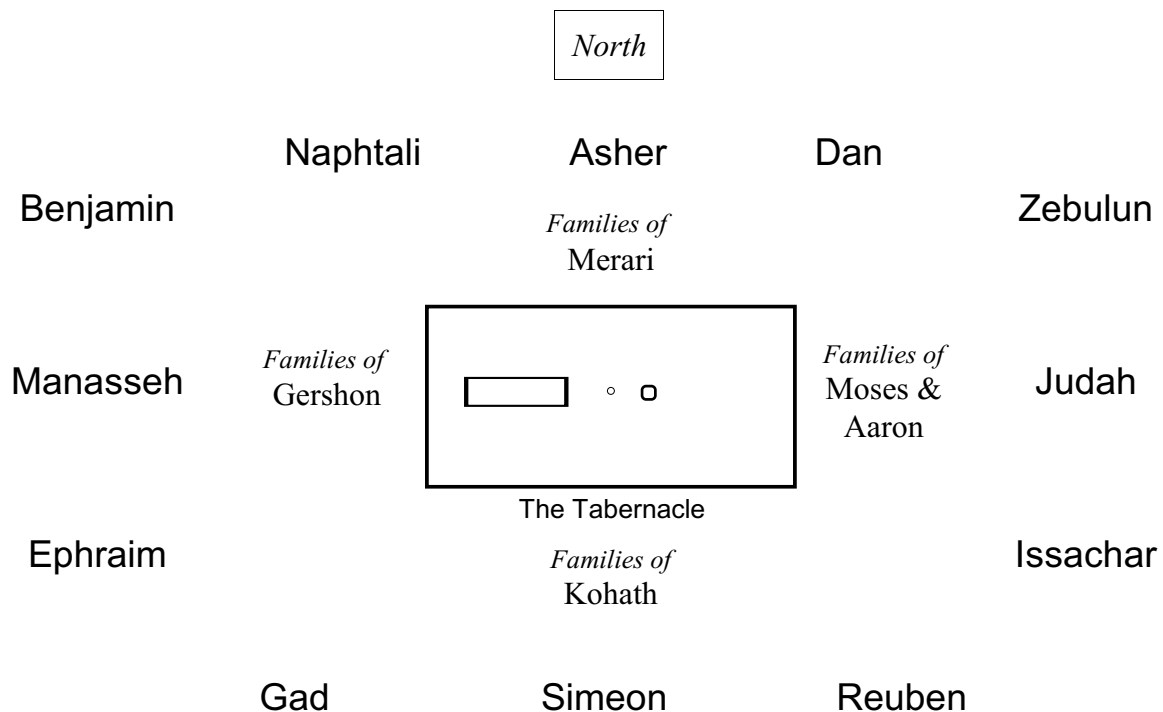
North

Naphtali Asher Dan

Benjamin

Families of
Merari

Zebulun

Manasseh

Families of
Gershon

Families of
Moses &
Aaron

Judah

The Tabernacle

Ephraim

Families of
Kohath

Issachar

Gad Simeon Reuben